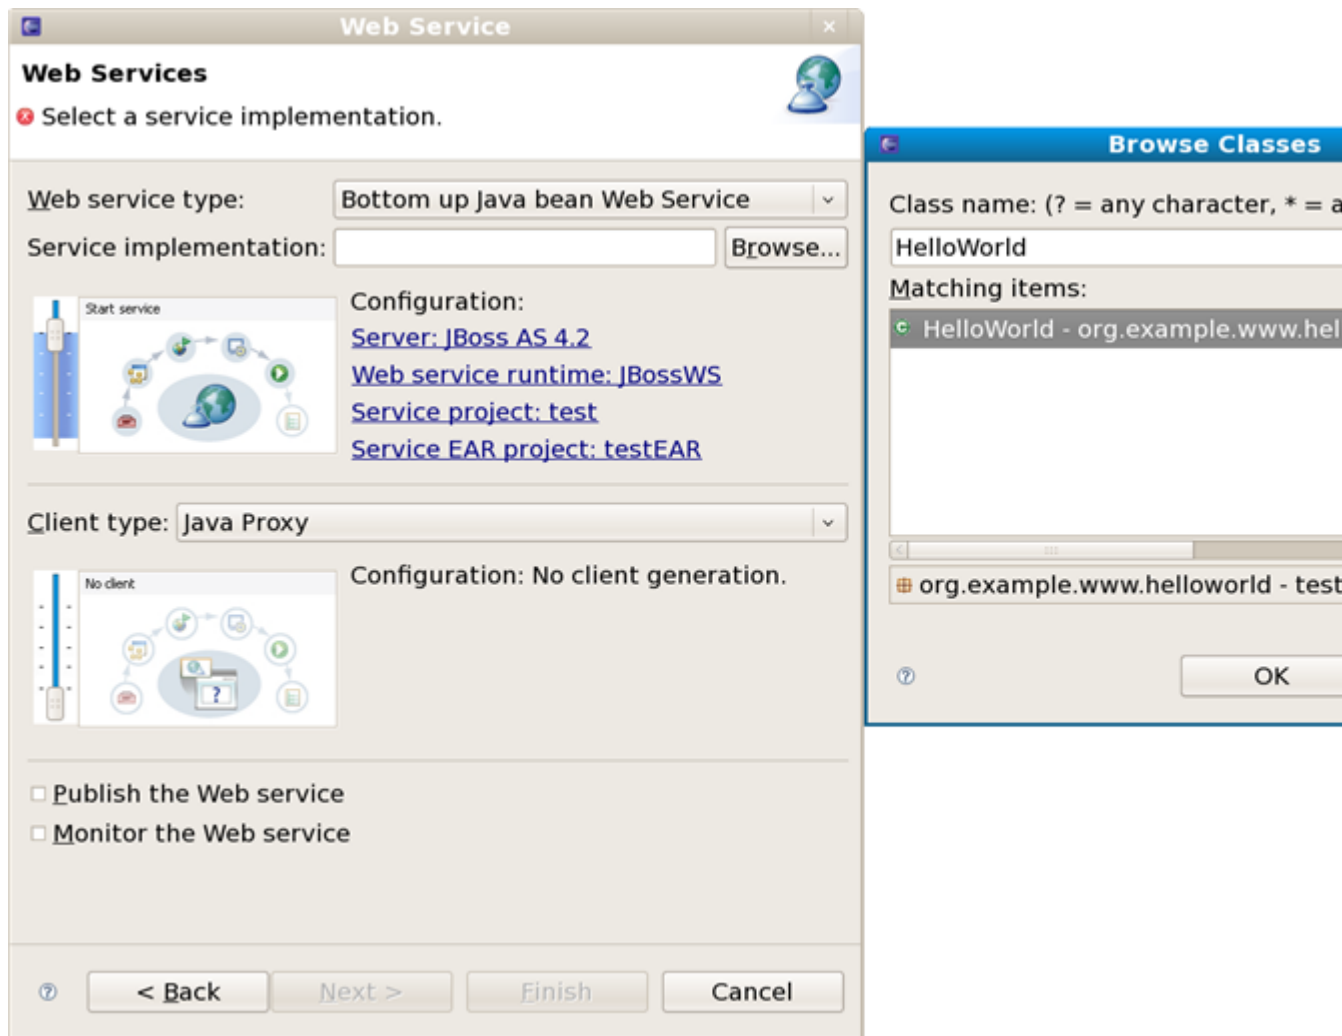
Web Service

Web Services

Select a service implementation.

Web service type: Bottom up Java bean Web Service

Service implementation: Browse...

Start service

Configuration:

Server: JBoss AS 4.2

Web service runtime: JBossWS

Service project: test

Service EAR project: testEAR

Client type: Java Proxy

No client

Configuration: No client generation.

Publish the Web service

Monitor the Web service

< Back Next > Finish Cancel

Browse Classes

Class name: (? = any character, * = a

HelloWorld

Matching items:

HelloWorld - org.example.www.hel

org.example.www.helloworld - test

OK